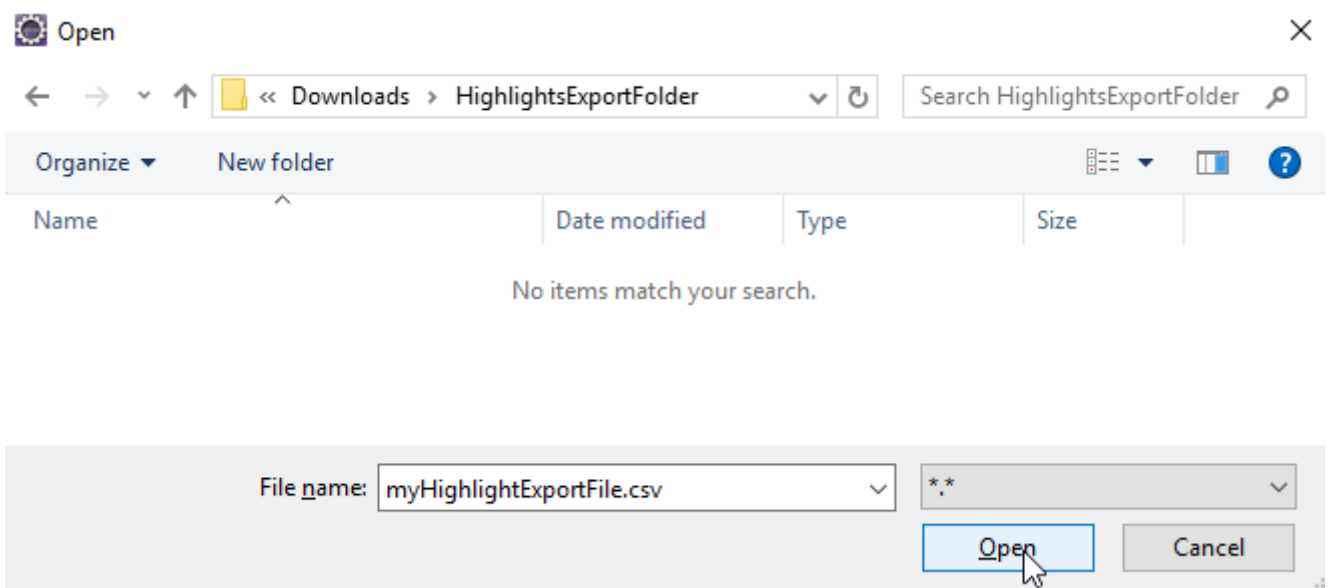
Open

« Downloads › HighlightsExportFolder

Search HighlightsExportFolder

Organize ▾ New folder

?

| Name | Date modified | Type | Size |
|---|---|---|---|

No items match your search.

File name: myHighlightExportFile.csv

*.*

Open

Cancel